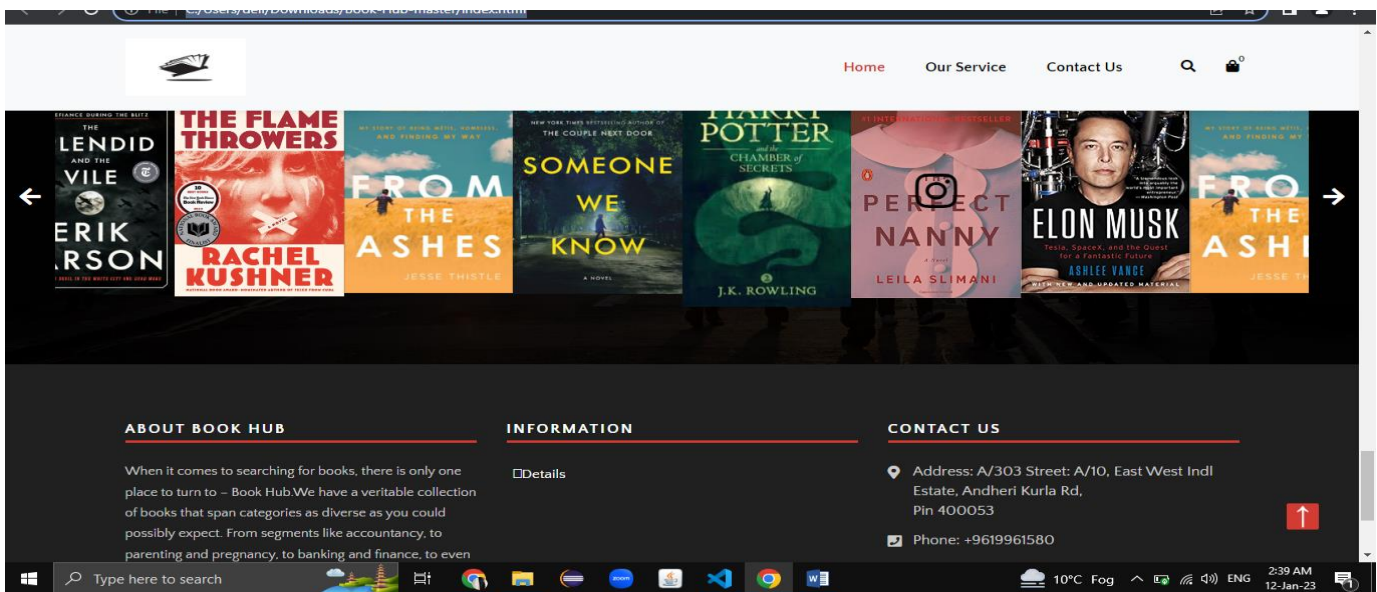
File | C:/Users/dell/Downloads/book-Hub-master/index.html

Home Our Service Contact Us

THE SPLENDID AND THE VILE ERIK LARSON

THE FLAME THROWERS RACHEL KUSHNER

FROM THE ASHES JESSE THISTLE

THE COUPLE NEXT DOOR SOMEONE WE KNOW A NOVEL

HARRY POTTER and the CHAMBER of SECRETS J.K. ROWLING

#1 INTERNATIONAL BESTSELLER THE PERFECT NANNY LEILA SLIMANI

ELON MUSK Tesla, SpaceX, and the Quest for a Fantastic Future ASHLEE VANCE WITH NEW AND UPDATED MATERIAL

FROM THE ASHES JESSE THISTLE

ABOUT BOOK HUB

When it comes to searching for books, there is only one place to turn to – Book Hub.We have a veritable collection of books that span categories as diverse as you could possibly expect. From segments like accountancy, to parenting and pregnancy, to banking and finance, to even

INFORMATION

Details

CONTACT US

Address: A/303 Street: A/10, East West Indl Estate, Andheri Kurla Rd, Pin 400053

Phone: +9619961580

Type here to search

10°C Fog ENG 2:39 AM 12-Jan-23